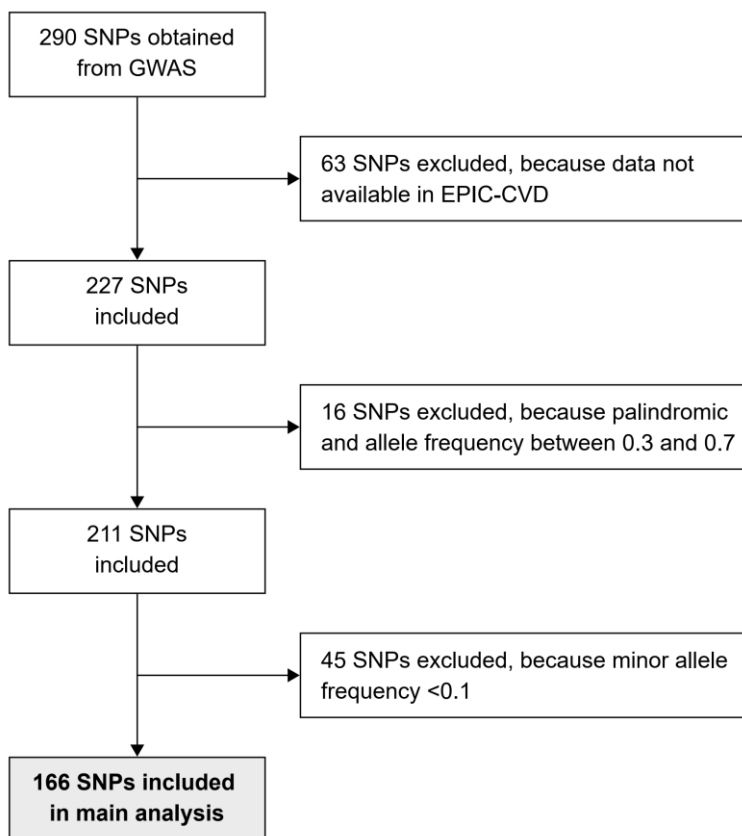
290 SNPs obtained from GWAS

63 SNPs excluded, because data not available in EPIC-CVD

227 SNPs included

16 SNPs excluded, because palindromic and allele frequency between 0.3 and 0.7

211 SNPs included

45 SNPs excluded, because minor allele frequency <0.1

166 SNPs included in main analysis